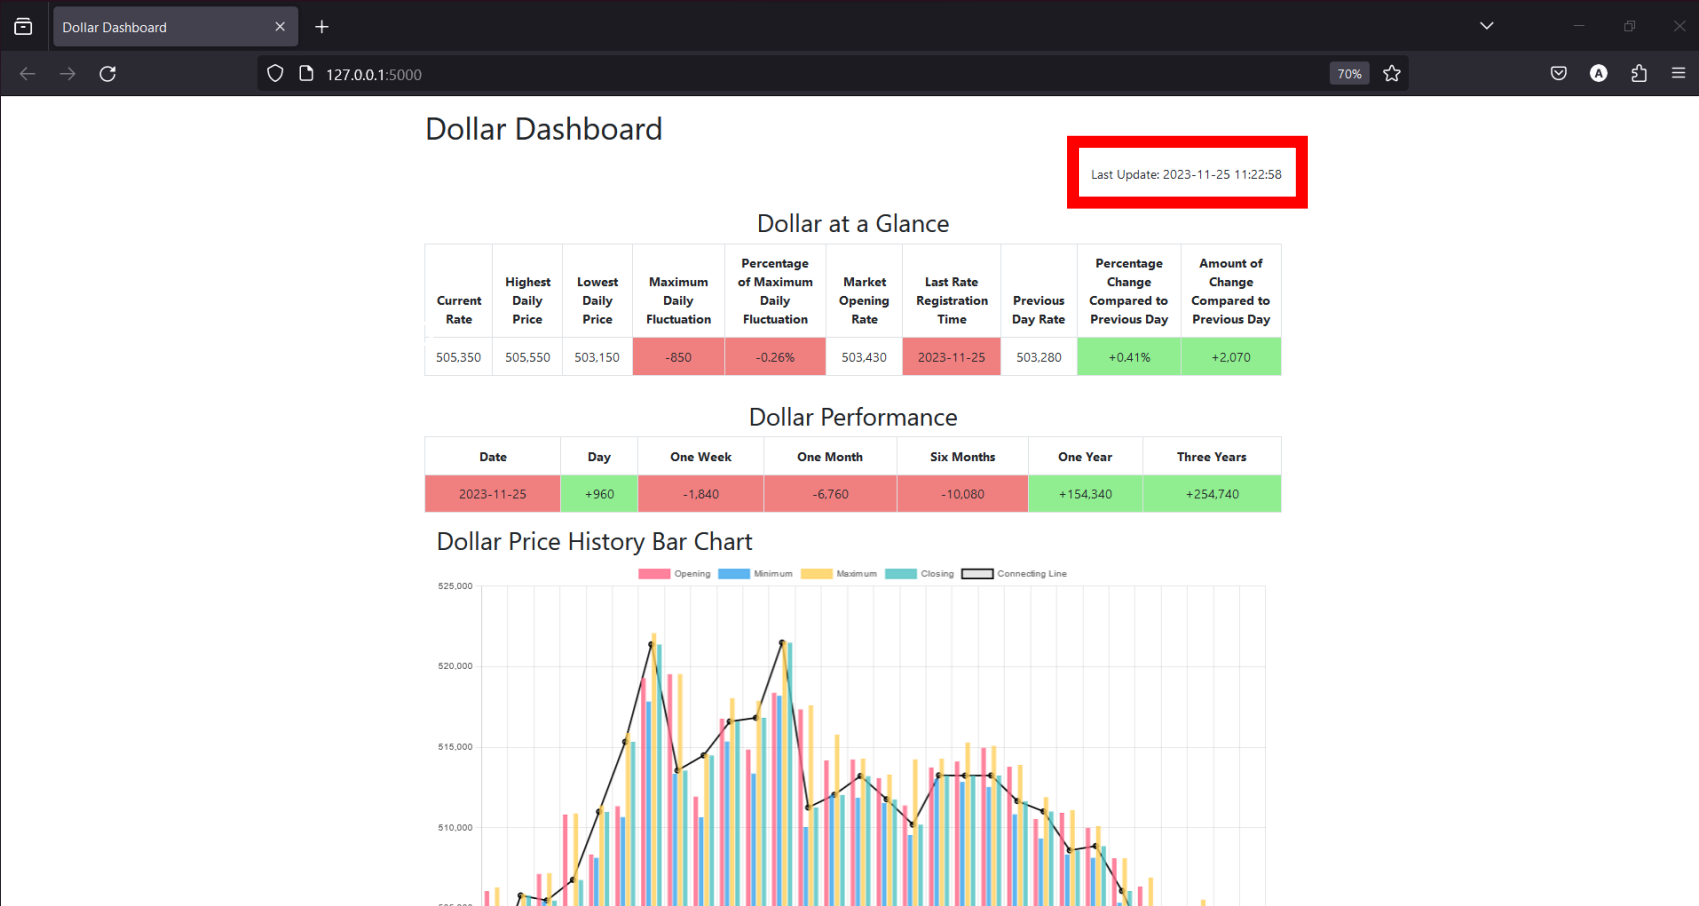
Dollar Dashboard

127.0.0.1:5000

70%

Dollar Dashboard

Last Update: 2023-11-25 11:22:58

Dollar at a Glance

| Current Rate | Highest Daily Price | Lowest Daily Price | Maximum Daily Fluctuation | Percentage of Maximum Daily Fluctuation | Market Opening Rate | Last Rate Registration Time | Previous Day Rate | Percentage Change Compared to Previous Day | Amount of Change Compared to Previous Day |
|---|---|---|---|---|---|---|---|---|---|
| 505,350 | 505,550 | 503,150 | -850 | -0.26% | 503,430 | 2023-11-25 | 503,280 | +0.41% | +2,070 |

Dollar Performance

| Date | Day | One Week | One Month | Six Months | One Year | Three Years |
|---|---|---|---|---|---|---|
| 2023-11-25 | +960 | -1,840 | -6,760 | -10,080 | +154,340 | +254,740 |

Dollar Price History Bar Chart

Opening Minimum Maximum Closing Connecting Line

525,000
520,000
515,000
510,000